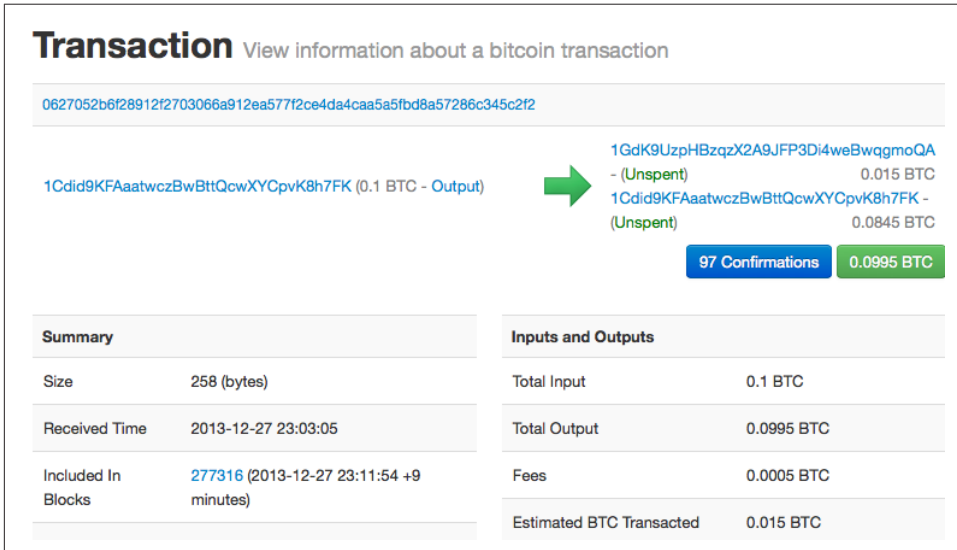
Transaction View information about a bitcoin transaction

0627052b6f28912f2703066a912ea577f2ce4da4caa5a5fbd8a57286c345c2f2

1Cdid9KFAaatwczBwBttQcwXYCpvK8h7FK (0.1 BTC - Output)

1GdK9UzpHBzqzX2A9JFP3Di4weBwqgmoQA - (Unspent) 0.015 BTC
1Cdid9KFAaatwczBwBttQcwXYCpvK8h7FK - (Unspent) 0.0845 BTC

97 Confirmations 0.0995 BTC

| Summary | |
|---|---|
| Size | 258 (bytes) |
| Received Time | 2013-12-27 23:03:05 |
| Included In Blocks | 277316 (2013-12-27 23:11:54 +9 minutes) |

| Inputs and Outputs | |
|---|---|
| Total Input | 0.1 BTC |
| Total Output | 0.0995 BTC |
| Fees | 0.0005 BTC |
| Estimated BTC Transacted | 0.015 BTC |